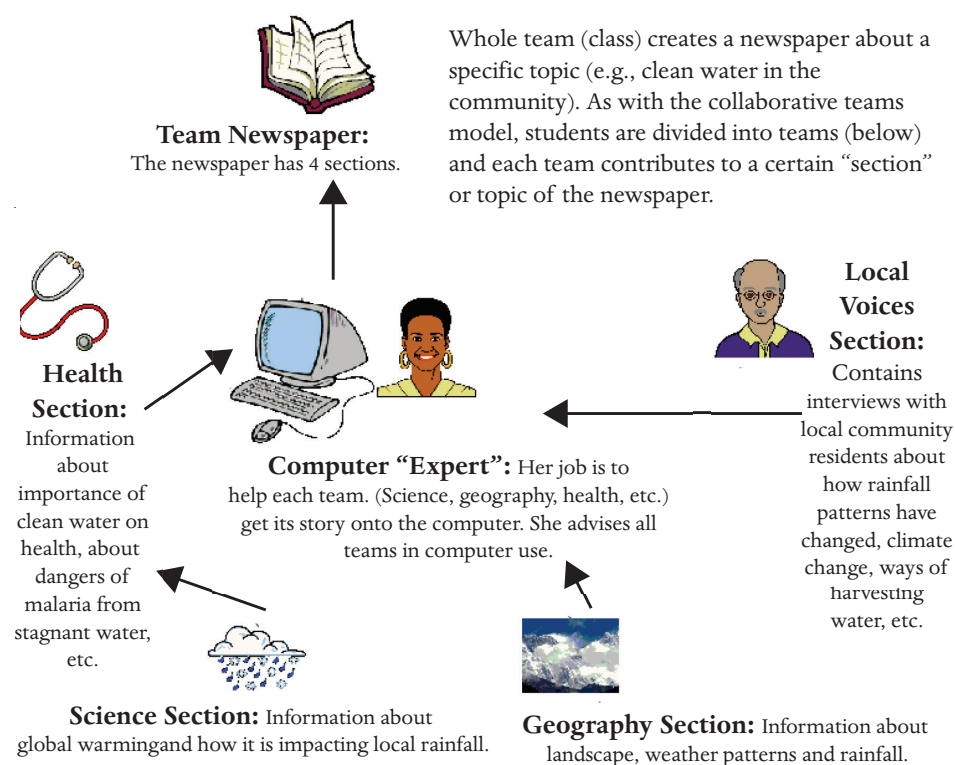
Team Newspaper:
The newspaper has 4 sections.

Whole team (class) creates a newspaper about a specific topic (e.g., clean water in the community). As with the collaborative teams model, students are divided into teams (below) and each team contributes to a certain "section" or topic of the newspaper.

Health Section:
Information about importance of clean water on health, about dangers of malaria from stagnant water, etc.

Local Voices Section:
Contains interviews with local community residents about how rainfall patterns have changed, climate change, ways of harvesting water, etc.

Computer "Expert": Her job is to help each team. (Science, geography, health, etc.) get its story onto the computer. She advises all teams in computer use.

Science Section: Information about global warmingand how it is impacting local rainfall.

Geography Section: Information about landscape, weather patterns and rainfall.